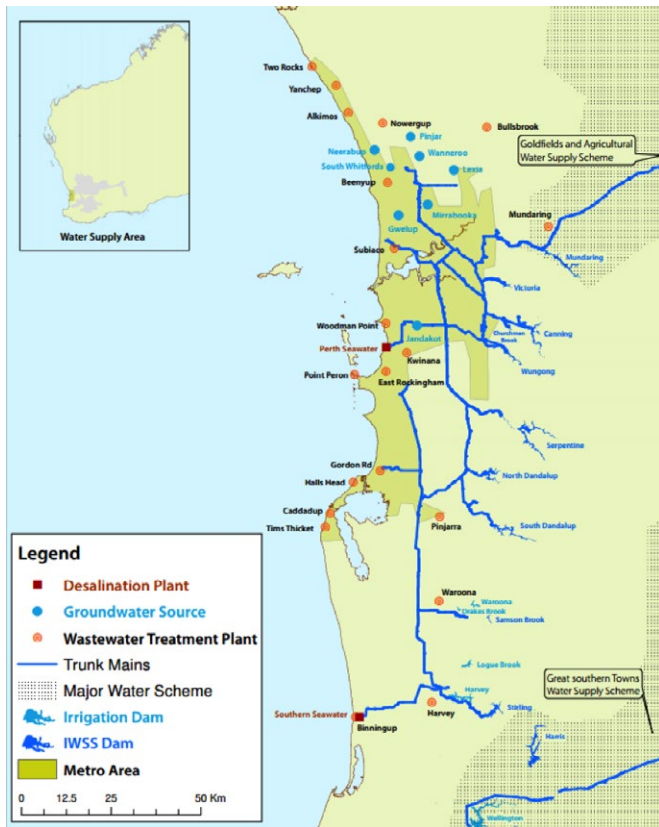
Water Supply Area

Two Rocks
Yanchep
Alkimos
Nowergup
Pinjar
Bullsbrook
Neerabup
Wanneroo
South Whitfords
Lexia
Goldfields and Agricultural Water Supply Scheme
Beenyup
Mirrabooka
Gwelup
Mundaring
Subiaco
Mundaring
Victoria
Woodman Point
Jandakot
Churchman Brook
Canning
Perth Seawater
Kwinana
Point Peron
East Rockingham
Wungong
Serpentine
Gordon Rd
North Dandalup
Halls Head
Caddadup
Tims Thicket
Pinjarra
South Dandalup
Waroona
Waroona
Drakes Brook
Samson Brook
Logue Brook
Great southern Towns Water Supply Scheme
Harvey
Southern Seawater
Harvey
Stirling
Binningup
Harris
Wellington

Legend
Desalination Plant
Groundwater Source
Wastewater Treatment Plant
Trunk Mains
Major Water Scheme
Irrigation Dam
IWSS Dam
Metro Area

0 12.5 25 50 Km